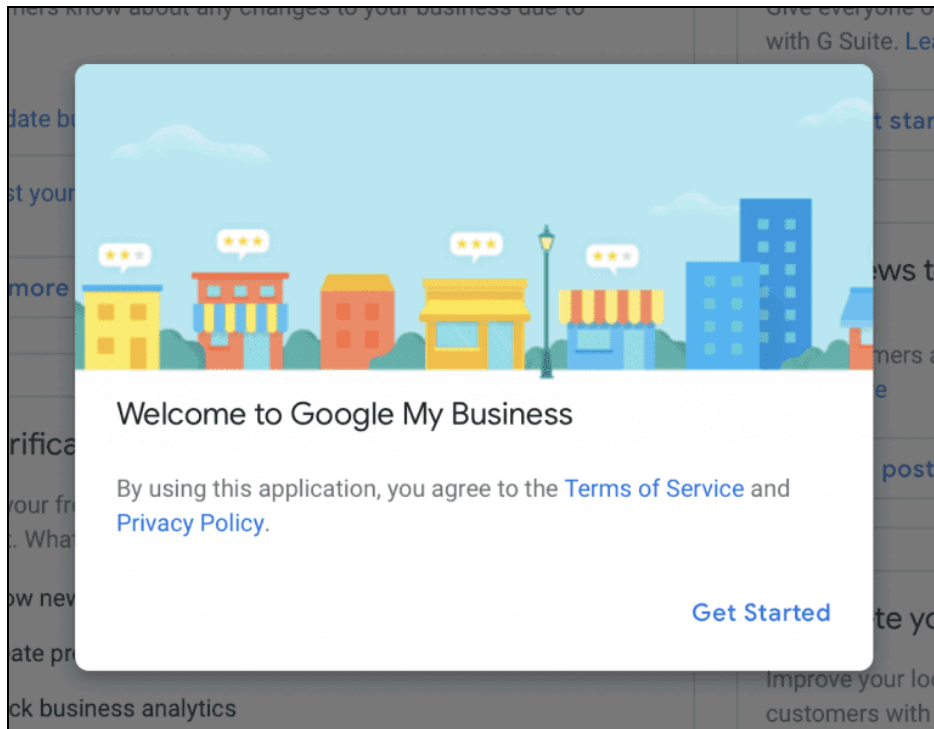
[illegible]mers know about any changes to your business due to

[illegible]date bu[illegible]

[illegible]st your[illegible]

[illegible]more

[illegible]rifica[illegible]

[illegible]your fr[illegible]

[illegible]t. What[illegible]

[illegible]ow new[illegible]

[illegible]ate pr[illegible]

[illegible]ck business analytics

Give everyone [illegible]
with G Suite. Lea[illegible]

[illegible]t star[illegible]

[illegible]ews t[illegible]

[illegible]mers a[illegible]

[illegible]e

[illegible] post

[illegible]te yo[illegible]

Improve your loc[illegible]
customers with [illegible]

Welcome to Google My Business

By using this application, you agree to the Terms of Service and Privacy Policy.

Get Started